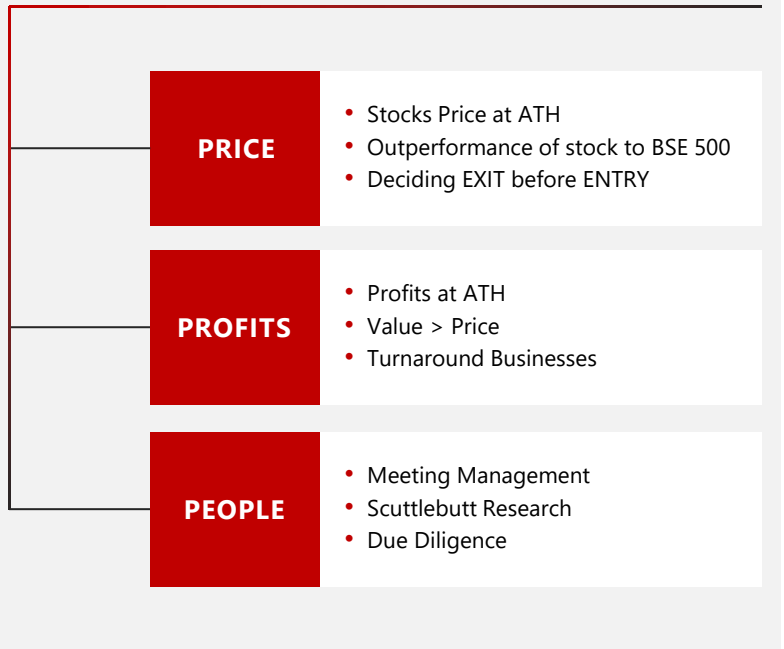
PRICE

- Stocks Price at ATH
- Outperformance of stock to BSE 500
- Deciding EXIT before ENTRY

PROFITS

- Profits at ATH
- Value > Price
- Turnaround Businesses

PEOPLE

- Meeting Management
- Scuttlebutt Research
- Due Diligence